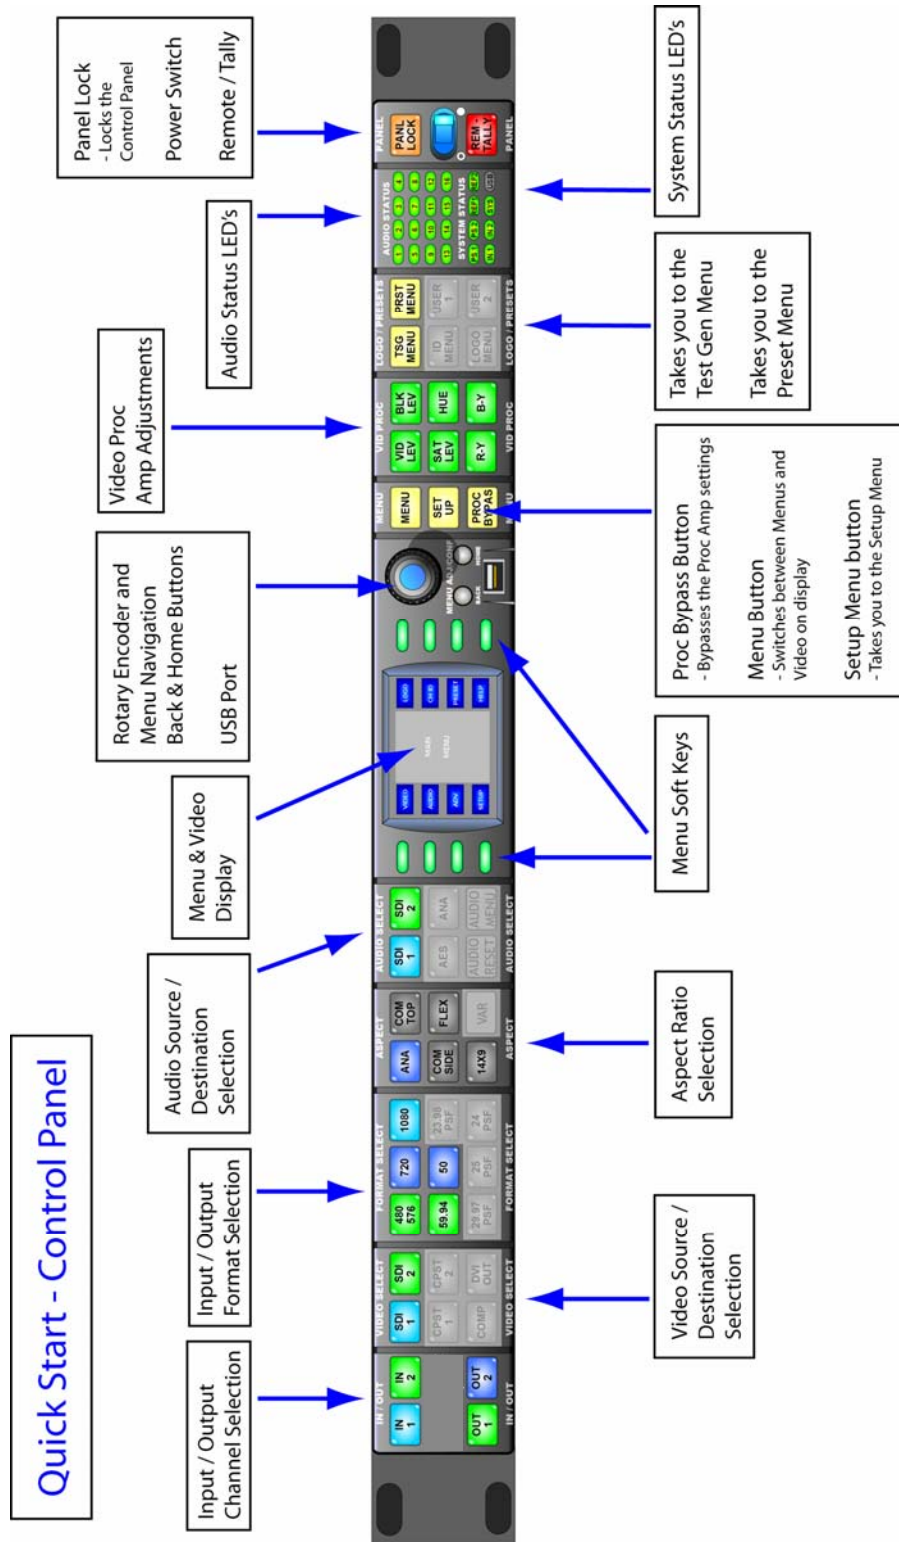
Quick Start - Control Panel

Input / Output Channel Selection

Input / Output Format Selection

Audio Source / Destination Selection

Menu & Video Display

Rotary Encoder and Menu Navigation Back & Home Buttons

USB Port

Video Proc Amp Adjustments

Audio Status LED's

Panel Lock
- Locks the Control Panel

Power Switch

Remote / Tally

System Status LED's

Takes you to the Test Gen Menu

Takes you to the Preset Menu

Proc Bypass Button
- Bypasses the Proc Amp settings

Menu Button
- Switches between Menus and Video on display

Setup Menu button
- Takes you to the Setup Menu

Menu Soft Keys

Aspect Ratio Selection

Video Source / Destination Selection

IN / OUT
IN 1
IN 2
OUT 1
OUT 2
IN / OUT

VIDEO SELECT
SDI 1
SDI 2
CPST 1
CPST 2
COMP
DVI OUT
VIDEO SELECT

FORMAT SELECT
480 576
720
1080
59.94
50
23.98 PSF
29.97 PSF
25 PSF
24 PSF
FORMAT SELECT

ASPECT
ANA
COM TOP
COM SIDE
FLEX
14X9
VAR
ASPECT

AUDIO SELECT
SDI 1
SDI 2
AES
ANA
AUDIO RESET
AUDIO MENU
AUDIO SELECT

VIDEO
AUDIO
ANC
SETUP
MAIN
MENU
LOGO
CHID
PRESET
HELP

MENU ADJ/CONF
BACK
HOME

MENU
MENU
SET UP
PROC BYPASS

VID PROC
VID LEV
BLK LEV
SAT LEV
HUE
R-Y
B-Y
VID PROC

LOGO / PRESETS
TSG MENU
PRST MENU
ID MENU
USER 1
LOGO MENU
USER 2
LOGO / PRESETS

AUDIO STATUS
SYSTEM STATUS

PANEL
PANL LOCK
REM TALLY
PANEL